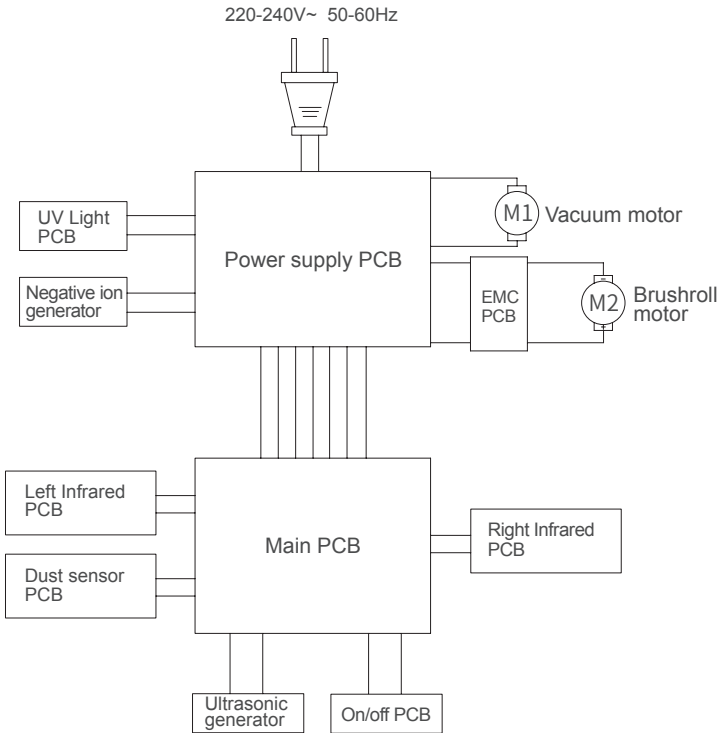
220-240V~ 50-60Hz

UV Light PCB

Power supply PCB

M1 Vacuum motor

Negative ion generator

EMC PCB

M2 Brushroll motor

Left Infrared PCB

Main PCB

Right Infrared PCB

Dust sensor PCB

Ultrasonic generator

On/off PCB